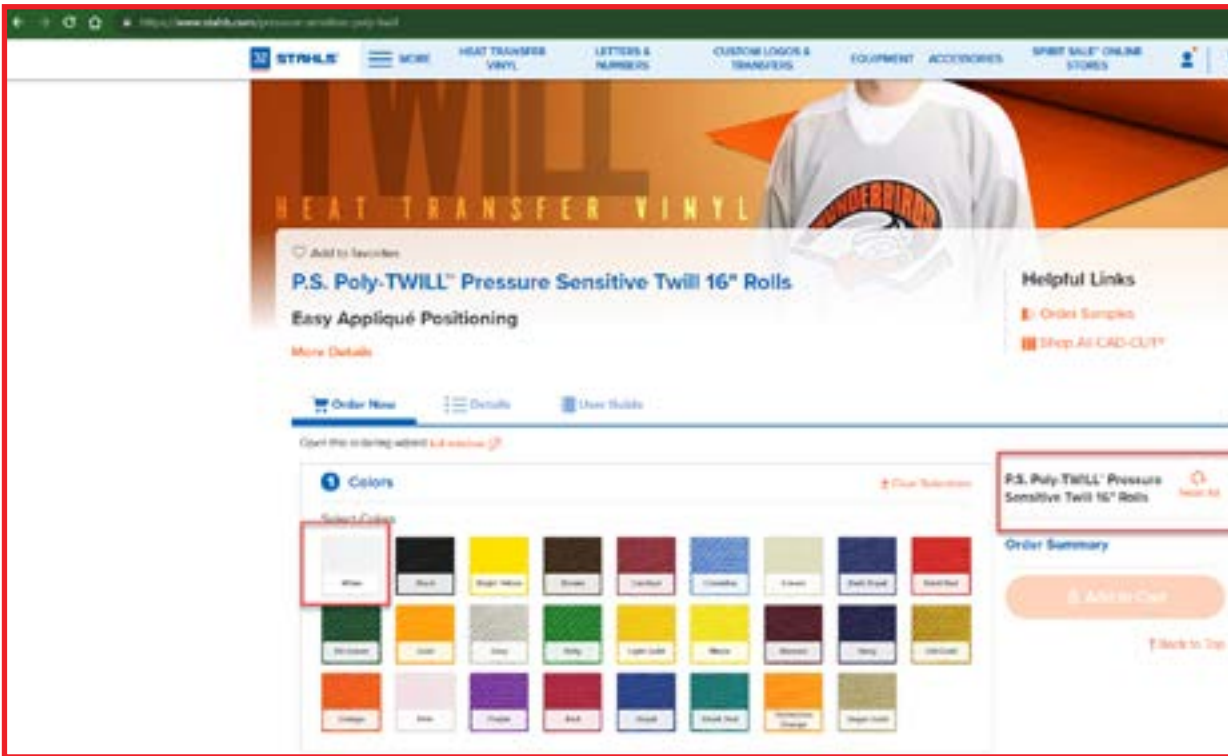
https://www.stahls.com/pressure-sensitive-poly-twill

STAHLS' MORE HEAT TRANSFER VINYL LETTERS & NUMBERS CUSTOM LOGOS & TRANSFERS EQUIPMENT ACCESSORIES SPIRIT SALE® ONLINE STORES

TWILL

HEAT TRANSFER VINYL

THUNDERBIRDS

Add to favorites

P.S. Poly-TWILL™ Pressure Sensitive Twill 16" Rolls

Easy Appliqué Positioning

More Details

Helpful Links

Order Samples

Shop All CAD-CUT®

Order Now Details User Guide

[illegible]

1 Colors

Clear Selections

Select Colors

White Black Bright Yellow Brown Cardinal Columbia Cream Dark Royal Scarlet Red

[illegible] Gold Gray Kelly Light Gold Maize Maroon Navy Old Gold

Orange Pink Purple Red Royal Dark Teal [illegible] Orange Vegas Gold

P.S. Poly-TWILL™ Pressure Sensitive Twill 16" Rolls

Reset All

Order Summary

Add to Cart

Back to Top